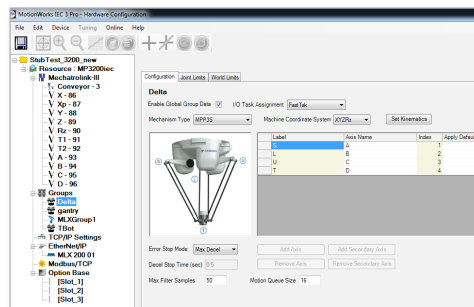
MotionWorks IEC 3 Pro - Hardware Configuration

File Edit Device Tuning Online Help

StubTest_3200_new
Resource : MP3200iec
Mechatrolink-III
Conveyor - 3
X - 86
Xp - 87
Y - 88
Z - 89
Rz - 90
T1 - 91
T2 - 92
A - 93
B - 94
C - 95
D - 96
Groups
Delta
gantry
MLXGroup1
TBot
TCP/IP Settings
EtherNet/IP
MLX 200 01
Modbus/TCP
Option Base
[Slot_1]
[Slot_2]
[Slot_3]

Configuration | Joint Limits | World Limits

Delta

Enable Global Group Data ☑ I/O Task Assignment FastTak
Mechanism Type MPP3S Machine Coordinate System XYZRz Set Kinematics

| Label | Axis Name | Index | Apply Defaul |
|---|---|---|---|
| S | A | 1 | |
| L | B | 2 | |
| U | C | 3 | |
| T | D | 4 | |

Error Stop Mode Max Decel
Decel Stop Time (sec) 0.5
Max Filter Samples 50 Motion Queue Size 16

Add Axis | Add Secondary Axis
Remove Axis | Remove Secondary Axis